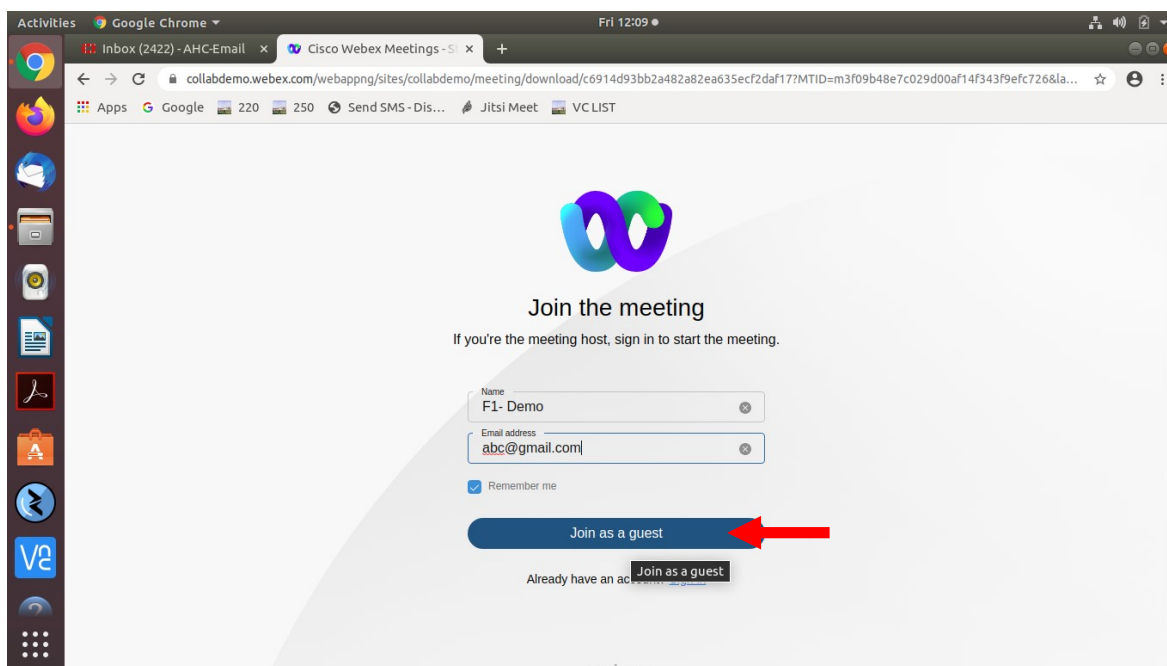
Activities Google Chrome ▾ Fri 12:09 ●

Inbox (2422) - AHC-Email × Cisco Webex Meetings - S ×

collabdemo.webex.com/webappng/sites/collabdemo/meeting/download/c6914d93bb2a482a82ea635ecf2daf17?MTID=m3f09b48e7c029d00af14f343f9efc726&la...

Apps Google 220 250 Send SMS - Dis... Jitsi Meet VC LIST

Join the meeting

If you're the meeting host, sign in to start the meeting.

Name
F1- Demo

Email address
abc@gmail.com

Remember me

Join as a guest

Already have an ac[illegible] Join as a guest